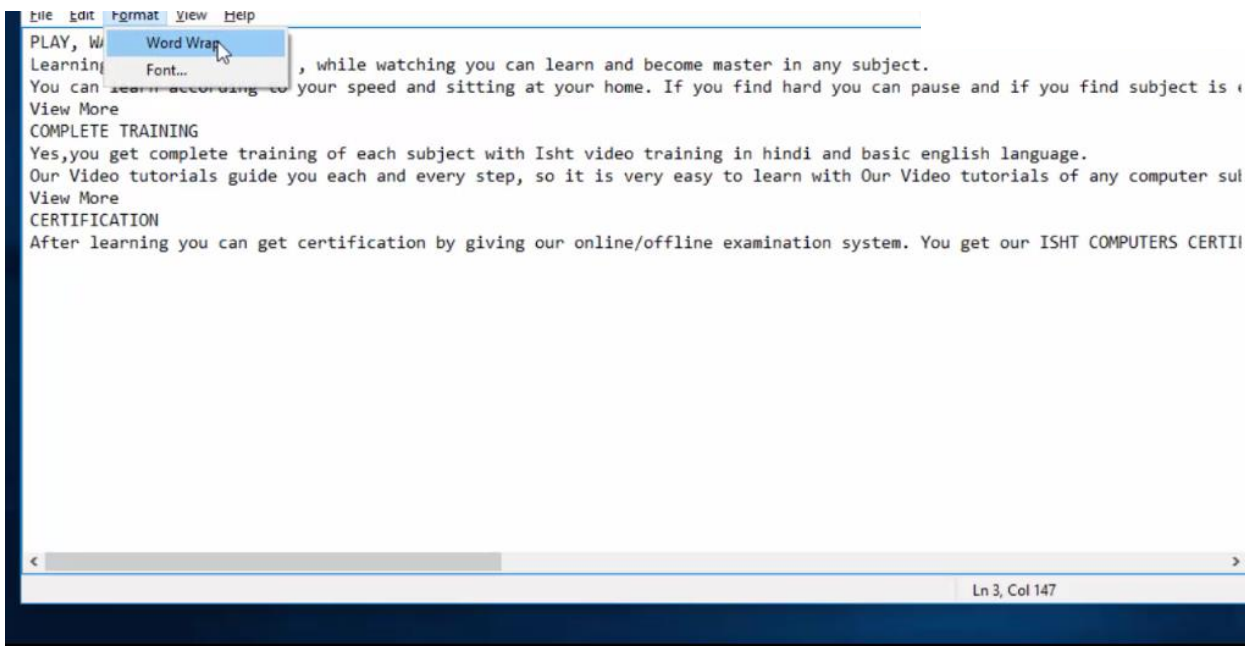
File Edit Format View Help
Word Wrap
Font...

PLAY, W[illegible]
Learnin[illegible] , while watching you can learn and become master in any subject.
You can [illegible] your speed and sitting at your home. If you find hard you can pause and if you find subject is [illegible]
View More
COMPLETE TRAINING
Yes,you get complete training of each subject with Isht video training in hindi and basic english language.
Our Video tutorials guide you each and every step, so it is very easy to learn with Our Video tutorials of any computer su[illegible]
View More
CERTIFICATION
After learning you can get certification by giving our online/offline examination system. You get our ISHT COMPUTERS CERTI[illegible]

Ln 3, Col 147